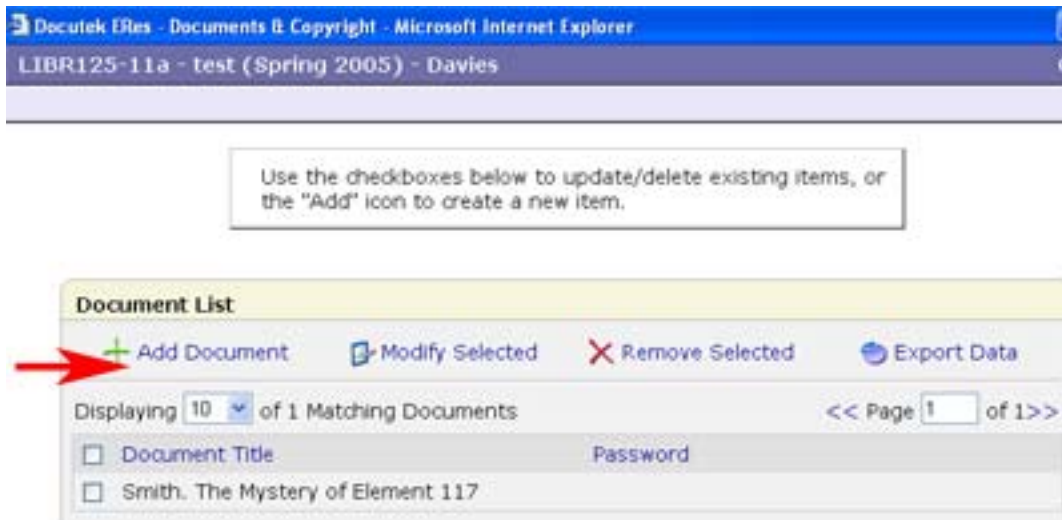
Docutek ERes - Documents & Copyright - Microsoft Internet Explorer

LIBR125-11a - test (Spring 2005) - Davies

Use the checkboxes below to update/delete existing items, or the "Add" icon to create a new item.

Document List

Add Document | Modify Selected | Remove Selected | Export Data

Displaying 10 of 1 Matching Documents

<< Page 1 of 1>>

| | Document Title | Password |
|---|---|---|
| | Smith. The Mystery of Element 117 | |